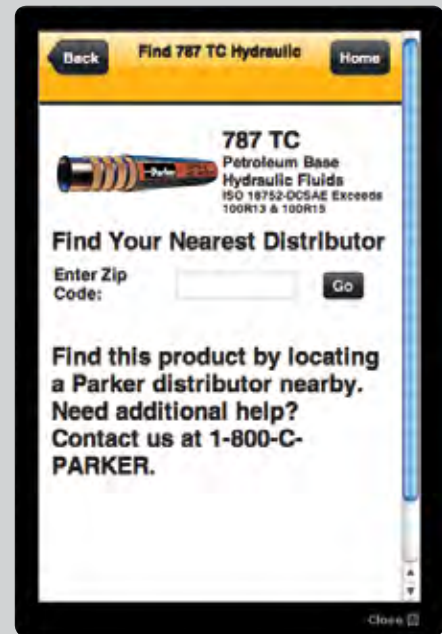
Back

Find 787 TC Hydraulic

Home

Parker

787 TC

Petroleum Base Hydraulic Fluids

ISO 18752-DCSAE Exceeds 100R13 & 100R15

Find Your Nearest Distributor

Enter Zip Code:

Go

Find this product by locating a Parker distributor nearby. Need additional help? Contact us at 1-800-C-PARKER.

Close